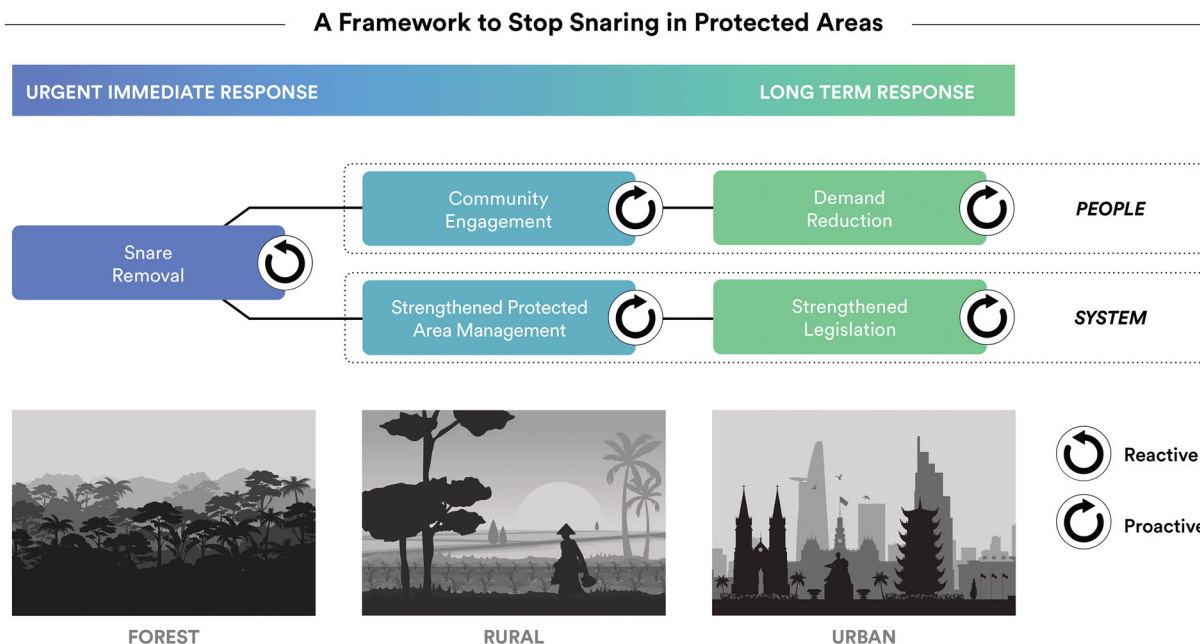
A Framework to Stop Snaring in Protected Areas

URGENT IMMEDIATE RESPONSE

LONG TERM RESPONSE

Snare Removal

Community Engagement

Demand Reduction

PEOPLE

Strengthened Protected Area Management

Strengthened Legislation

SYSTEM

Reactive

Proactive

FOREST

RURAL

URBAN